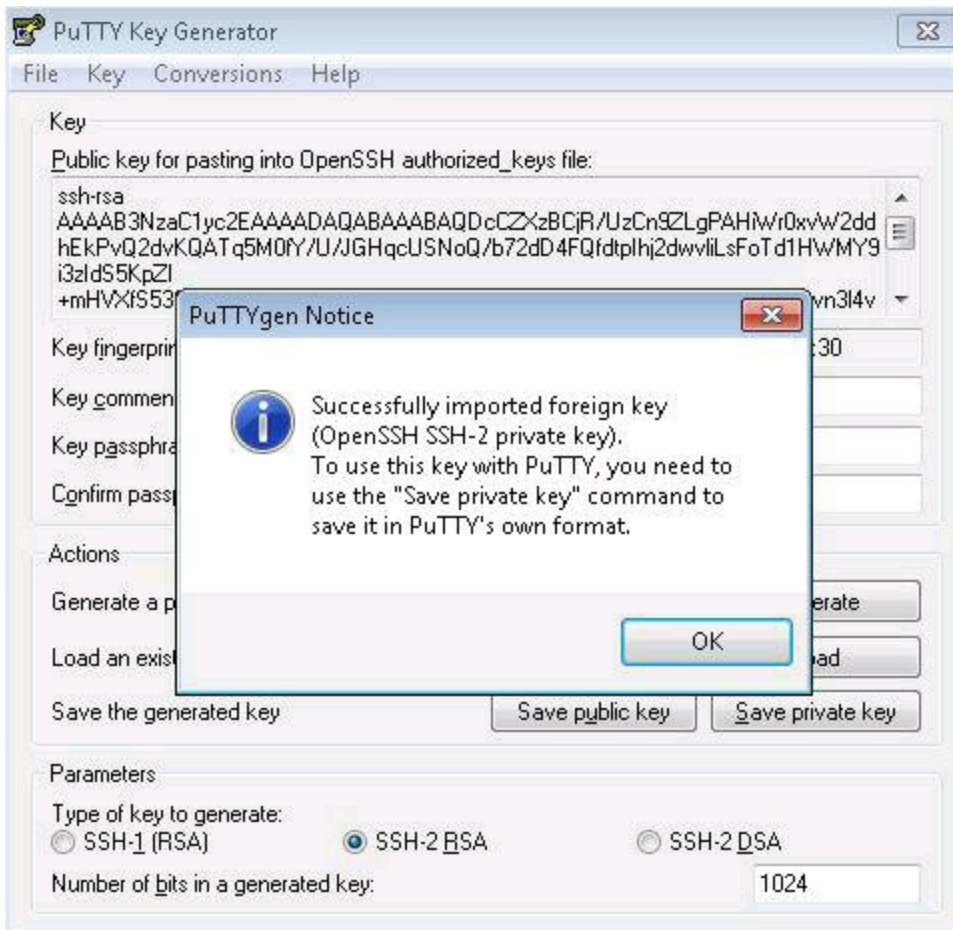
PuTTY Key Generator

File Key Conversions Help

Key

Public key for pasting into OpenSSH authorized_keys file:

ssh-rsa AAAAB3NzaC1yc2EAAAADAQABAAABAQDcCZXzBCjR/UzCn9ZLgPAHiWr0xvW2dd hEkPvQ2dvKQATq5M0fY/U/JGHqcUSNoQ/b72dD4FQfdtplhj2dwvliLsFoTd1HWMY9 i3zldS5KpZl +mHVXfS53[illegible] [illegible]vn3l4v

Key fingerprin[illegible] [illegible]:30

Key commen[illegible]

Key passphra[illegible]

Confirm passp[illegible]

Actions

Generate a p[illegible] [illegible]erate

Load an exist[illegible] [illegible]ad

Save the generated key Save public key Save private key

Parameters

Type of key to generate:
SSH-1 (RSA) SSH-2 RSA SSH-2 DSA

Number of bits in a generated key: 1024

PuTTYgen Notice

Successfully imported foreign key (OpenSSH SSH-2 private key).
To use this key with PuTTY, you need to use the "Save private key" command to save it in PuTTY's own format.

OK